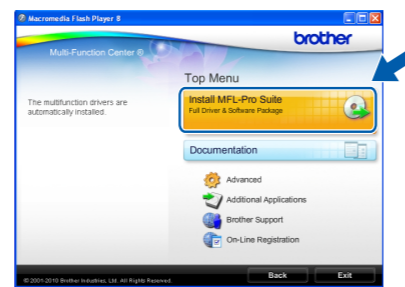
Macromedia Flash Player 8

brother

Multi-Function Center ®

Top Menu

The multifunction drivers are automatically installed.

Install MFL-Pro Suite
Full Driver & Software Package

Documentation

Advanced

Additional Applications

Brother Support

On-Line Registration

© 2001-2010 Brother Industries, Ltd. All Rights Reserved.

Back

Exit